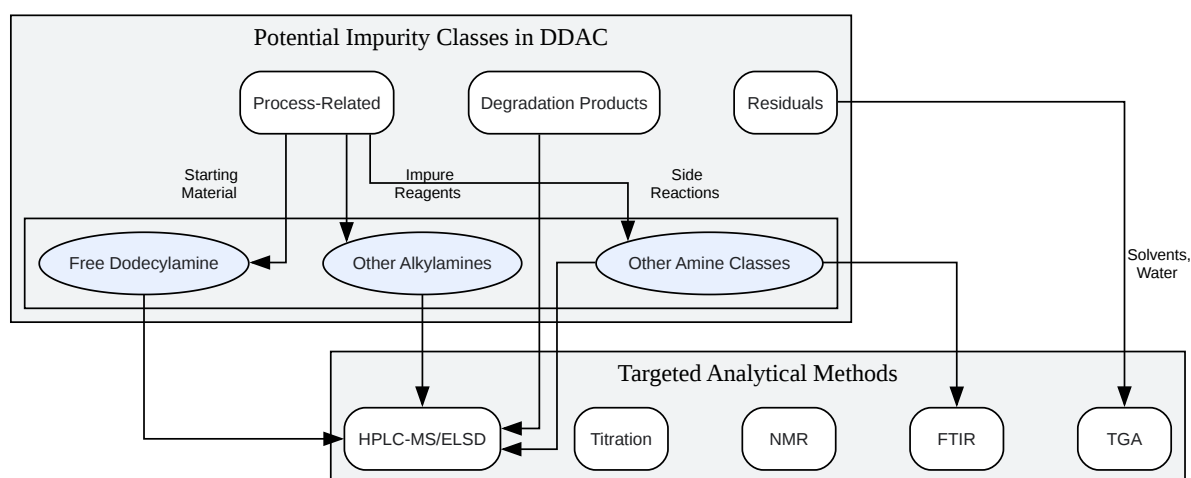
Potential Impurity Classes in DDAC

Process-Related

Degradation Products

Residuals

Starting Material

Impure Reagents

Side Reactions

Free Dodecylamine

Other Alkylamines

Other Amine Classes

Solvents, Water

Targeted Analytical Methods

HPLC-MS/ELSD

Titration

NMR

FTIR

TGA